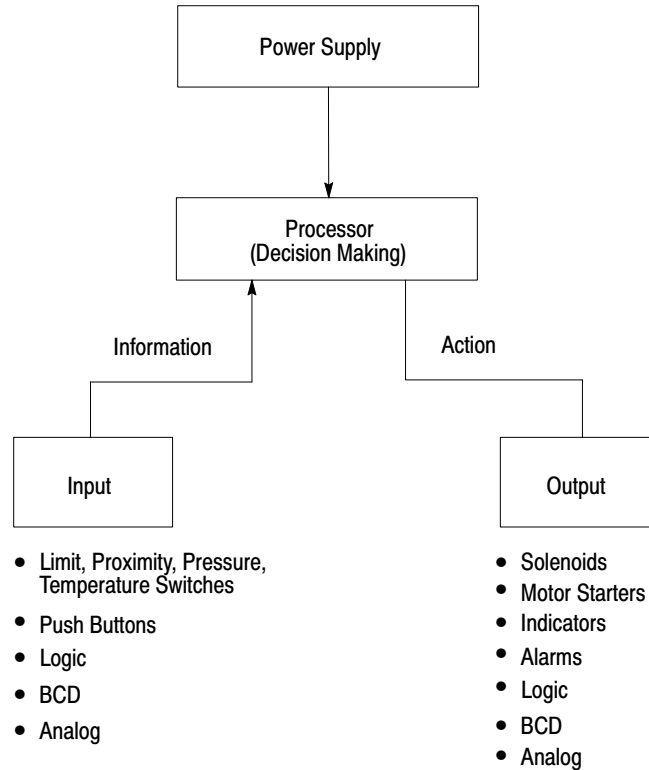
Power Supply

Processor
(Decision Making)

Information

Action

Input

Output

- Limit, Proximity, Pressure, Temperature Switches
- Push Buttons
- Logic
- BCD
- Analog

- Solenoids
- Motor Starters
- Indicators
- Alarms
- Logic
- BCD
- Analog